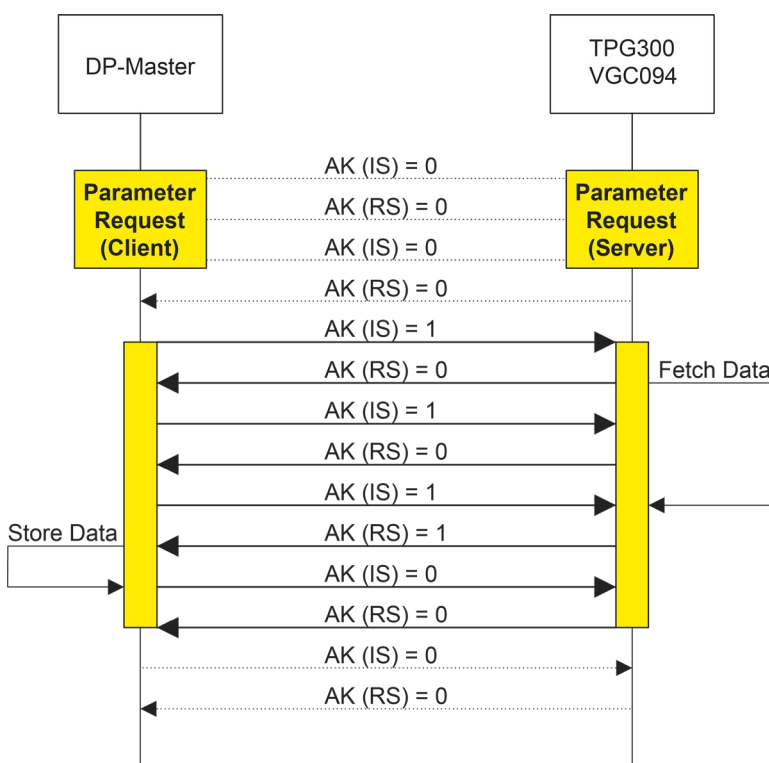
DP-Master

TPG300
VGC094

Parameter Request (Client)

Parameter Request (Server)

AK (IS) = 0
AK (RS) = 0
AK (IS) = 0
AK (RS) = 0
AK (IS) = 1
AK (RS) = 0
Fetch Data
AK (IS) = 1
AK (RS) = 0
AK (IS) = 1
Store Data
AK (RS) = 1
AK (IS) = 0
AK (RS) = 0
AK (IS) = 0
AK (RS) = 0